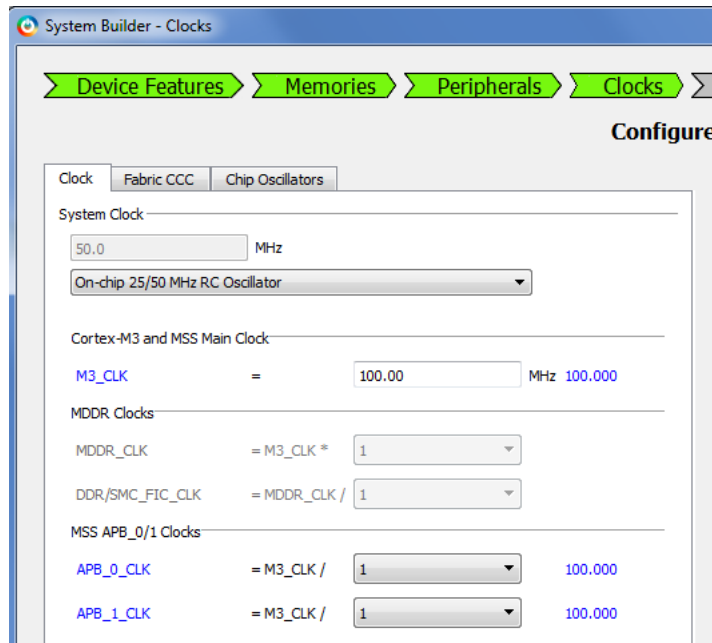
System Builder - Clocks

Device Features
Memories
Peripherals
Clocks

Configure

Clock
Fabric CCC
Chip Oscillators

System Clock
50.0 MHz
On-chip 25/50 MHz RC Oscillator

Cortex-M3 and MSS Main Clock
| M3_CLK | = | 100.00 | MHz 100.000 |
|---|---|---|---|

MDDR Clocks
| MDDR_CLK | = M3_CLK * | 1 |
|---|---|---|
| DDR/SMC_FIC_CLK | = MDDR_CLK / | 1 |

MSS APB_0/1 Clocks
| APB_0_CLK | = M3_CLK / | 1 | 100.000 |
|---|---|---|---|
| APB_1_CLK | = M3_CLK / | 1 | 100.000 |